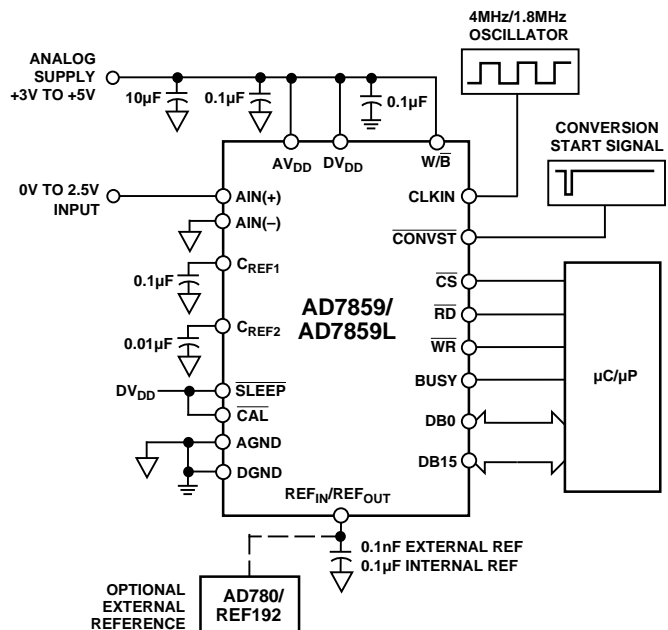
4MHz/1.8MHz OSCILLATOR

ANALOG SUPPLY +3V TO +5V

10µF

0.1µF

0.1µF

CONVERSION START SIGNAL

$AV_{DD}$

$DV_{DD}$

$W/\overline{B}$

0V TO 2.5V INPUT

AIN(+)

AIN(–)

CLKIN

$\overline{CONVST}$

0.1µF

$C_{REF1}$

$\overline{CS}$

AD7859/ AD7859L

0.01µF

$C_{REF2}$

$\overline{RD}$

$\overline{WR}$

$DV_{DD}$

$\overline{SLEEP}$

BUSY

µC/µP

$\overline{CAL}$

DB0

AGND

DGND

DB15

$REF_{IN}/REF_{OUT}$

0.1nF EXTERNAL REF

0.1µF INTERNAL REF

OPTIONAL EXTERNAL REFERENCE

AD780/ REF192